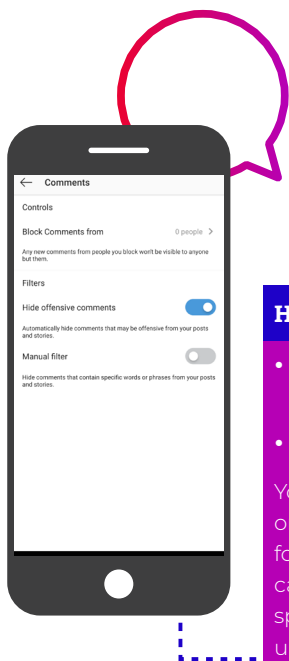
Comments

Controls

Block Comments from

0 people

Any new comments from people you block won't be visible to anyone but them.

Filters

Hide offensive comments

Automatically hide comments that may be offensive from your posts and stories.

Manual filter

Hide comments that contain specific words or phrases from your posts and stories.

H

•

•

Yo
o
fo
ca
sp
u